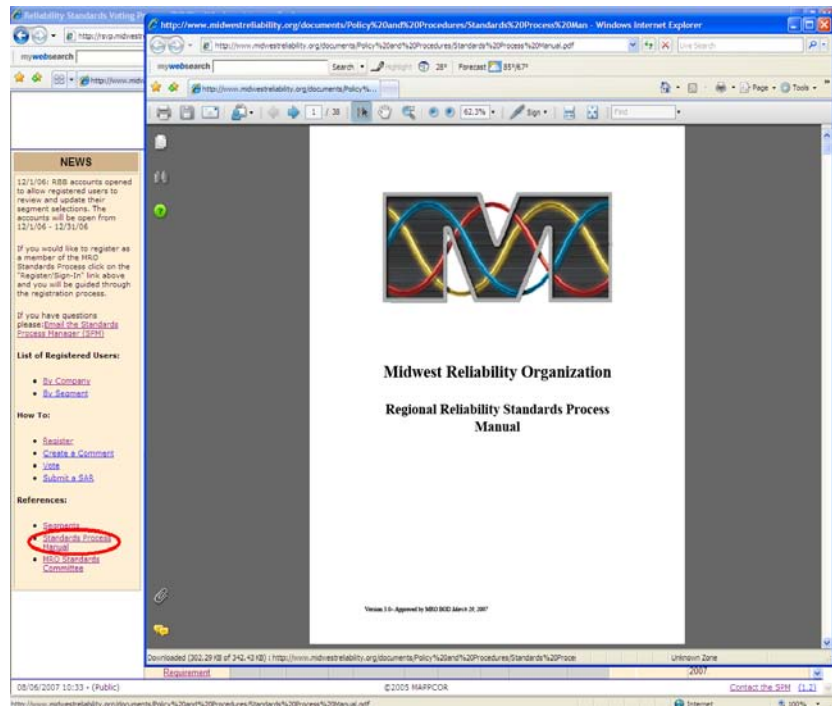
Reliability Standards Voting R

http://rsvp.midwest

mywebsearch

http://www.midw

NEWS

12/1/06: RBB accounts opened to allow registered users to review and update their segment selections. The accounts will be open from 12/1/06 - 12/31/06

If you would like to register as a member of the MRO Standards Process click on the "Register/Sign-In" link above and you will be guided through the registration process.

If you have questions please:Email the Standards Process Manager (SPM)

List of Registered Users:

- By Company
- By Segment

How To:

- Register
- Create a Comment
- Vote
- Submit a SAR

References:

- Segments
- Standards Process Manual
- MRO Standards Committee

http://www.midwestreliability.org/documents/Policy%20and%20Procedures/Standards%20Process%20Man - Windows Internet Explorer

http://www.midwestreliability.org/documents/Policy%20and%20Procedures/Standards%20Process%20Manual.pdf

Live Search

mywebsearch Search Highlight 28° Forecast 85°/67°

http://www.midwestreliability.org/documents/Policy%...

Page Tools

1 / 38 62.3% Sign Find

Midwest Reliability Organization

Regional Reliability Standards Process Manual

Version 1.0 - Approved by MRO BOD March 29, 2007

Downloaded (302.29 KB of 342.43 KB) : http://www.midwestreliability.org/documents/Policy%20and%20Procedures/Standards%20Proce

Unknown Zone

Requirement

2007

08/06/2007 10:33 - (Public)

©2005 MAPPCOR

Contact the SPM (1.2)

http://www.midwestreliability.org/documents/Policy%20and%20Procedures/Standards%20Process%20Manual.pdf

Internet

100%